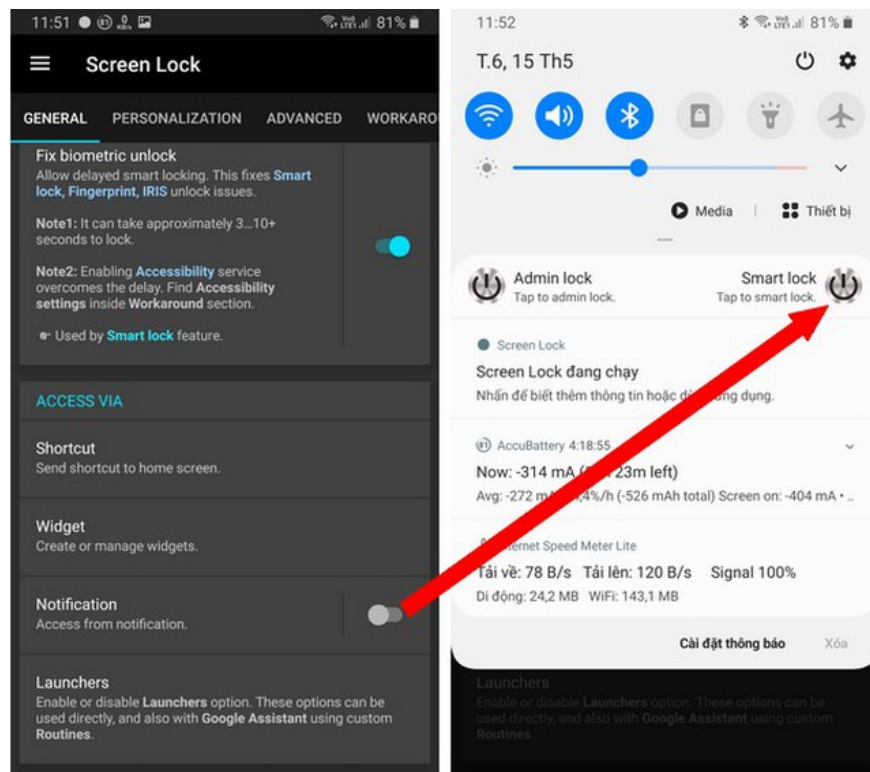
11:51 81%

Screen Lock

GENERAL PERSONALIZATION ADVANCED WORKARO

Fix biometric unlock
Allow delayed smart locking. This fixes Smart lock, Fingerprint, IRIS unlock issues.

Note1: It can take approximately 3...10+ seconds to lock.

Note2: Enabling Accessibility service overcomes the delay. Find Accessibility settings inside Workaround section.

Used by Smart lock feature.

ACCESS VIA

Shortcut
Send shortcut to home screen.

Widget
Create or manage widgets.

Notification
Access from notification.

Launchers
Enable or disable Launchers option. These options can be used directly, and also with Google Assistant using custom Routines.

11:52 81%

T.6, 15 Th5

Media | Thiết bị

Admin lock
Tap to admin lock.

Smart lock
Tap to smart lock.

Screen Lock
Screen Lock đang chạy
Nhấn để biết thêm thông tin hoặc d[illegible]ng dụng.

AccuBattery 4:18:55
Now: -314 mA ([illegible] 23m left)
Avg: -272 m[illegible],4%/h (-526 mAh total) Screen on: -404 mA • ..

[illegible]ernet Speed Meter Lite
Tải về: 78 B/s Tải lên: 120 B/s Signal 100%
Di động: 24,2 MB WiFi: 143,1 MB

Cài đặt thông báo Xóa

Launchers
Enable or disable Launchers option. These options can be used directly, and also with Google Assistant using custom Routines.